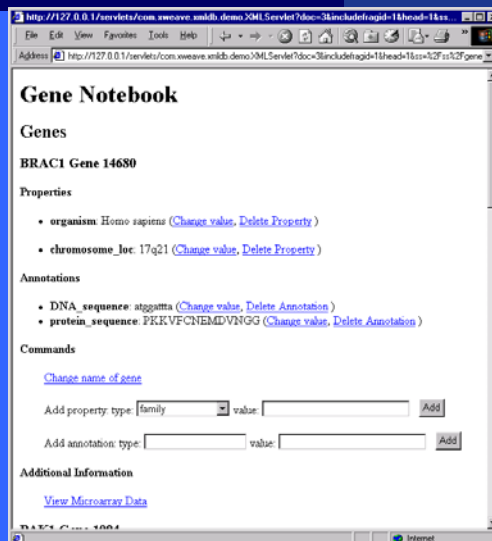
http://127.0.0.1/servlets/com.xweave.xmldb.demo.XMLServlet?doc=3&includefragid=1&head=1&ss...

File Edit View Favorites Tools Help

Address http://127.0.0.1/servlets/com.xweave.xmldb.demo.XMLServlet?doc=3&includefragid=1&head=1&ss=%2Fss%2Fgene

Gene Notebook

Genes

BRAC1 Gene 14680

Properties

• organism: Homo sapiens (Change value, Delete Property)

• chromosome_loc: 17q21 (Change value, Delete Property)

Annotations

• DNA_sequence: atggattta (Change value, Delete Annotation)
• protein_sequence: PKKVFCNEMDVNGG (Change value, Delete Annotation)

Commands

Change name of gene

Add property: type: family value: Add

Add annotation: type: value: Add

Additional Information

View Microarray Data

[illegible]

Internet